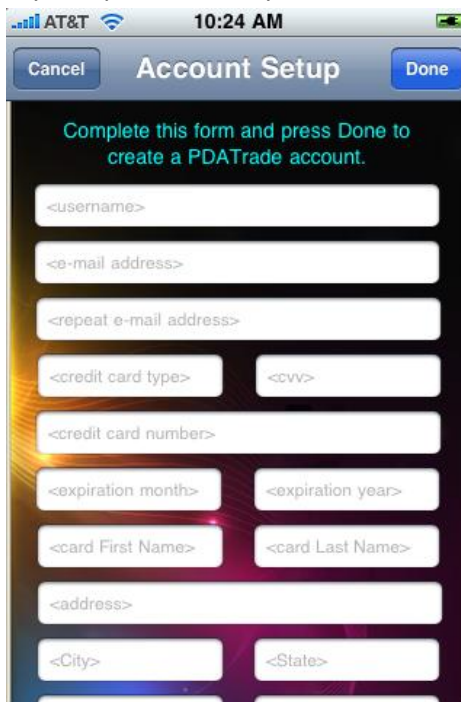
AT&T 10:24 AM

Cancel Account Setup Done

Complete this form and press Done to create a PDATrade account.

<username>

<e-mail address>

<repeat e-mail address>

<credit card type> <cvv>

<credit card number>

<expiration month> <expiration year>

<card First Name> <card Last Name>

<address>

<City> <State>